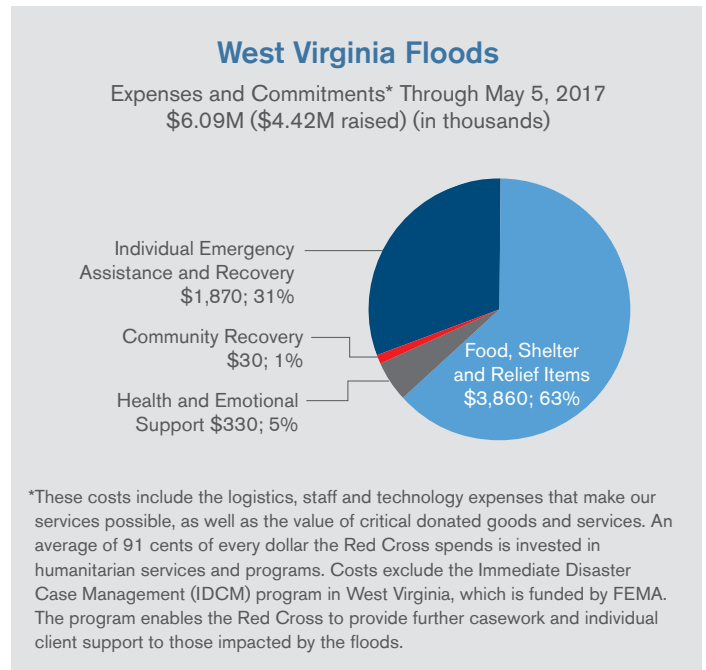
West Virginia Floods

Expenses and Commitments* Through May 5, 2017
$6.09M ($4.42M raised) (in thousands)

Individual Emergency Assistance and Recovery $1,870; 31%

Community Recovery $30; 1%

Health and Emotional Support $330; 5%

Food, Shelter and Relief Items $3,860; 63%

*These costs include the logistics, staff and technology expenses that make our services possible, as well as the value of critical donated goods and services. An average of 91 cents of every dollar the Red Cross spends is invested in humanitarian services and programs. Costs exclude the Immediate Disaster Case Management (IDCM) program in West Virginia, which is funded by FEMA. The program enables the Red Cross to provide further casework and individual client support to those impacted by the floods.